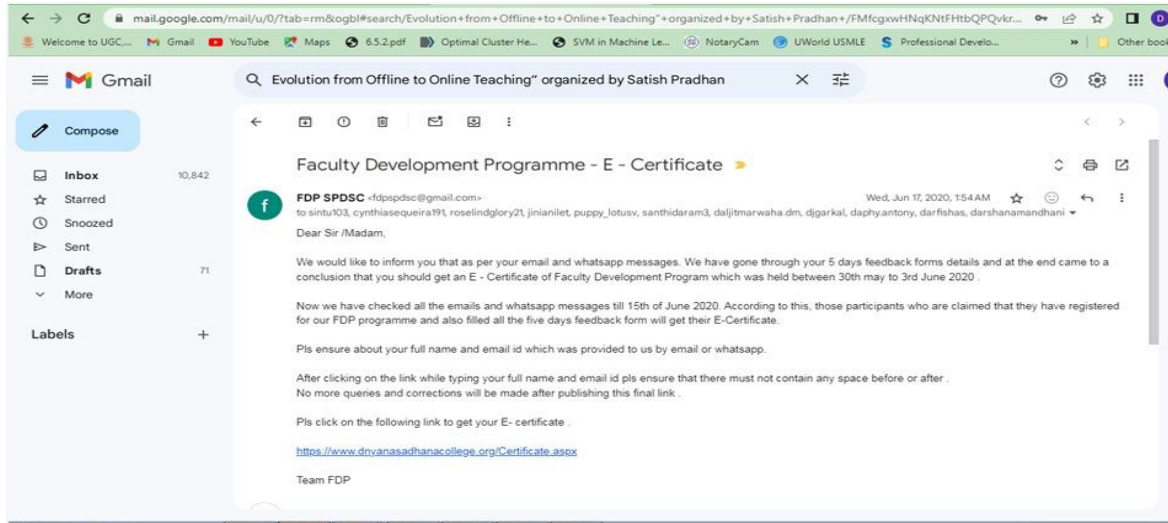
mail.google.com/mail/u/0/?tab=rm&ogbl#search/Evolution+from+Offline+to+Online+Teaching"+organized+by+Satish+Pradhan+/FMfcgxwHNqKNtFHtbQPQvkr...

Welcome to UGC,... Gmail YouTube Maps 6.5.2.pdf Optimal Cluster He... SVM in Machine Le... NotaryCam UWorld USMLE Professional Develo... » Other book

Gmail

Evolution from Offline to Online Teaching" organized by Satish Pradhan

Compose

Inbox 10,842
Starred
Snoozed
Sent
Drafts 71
More

Labels +

Faculty Development Programme - E - Certificate

FDP SPDSC <fdpspdsc@gmail.com> Wed, Jun 17, 2020, 1:54 AM
to sintu103, cynthiasequeira191, roselindglory21, jinianilet, puppy_lotusv, santhidaram3, daljitmarwaha.dm, djgarkal, daphy.antony, darfishas, darshanamandhani

Dear Sir /Madam,

We would like to inform you that as per your email and whatsapp messages. We have gone through your 5 days feedback forms details and at the end came to a conclusion that you should get an E - Certificate of Faculty Development Program which was held between 30th may to 3rd June 2020 .

Now we have checked all the emails and whatsapp messages till 15th of June 2020. According to this, those participants who are claimed that they have registered for our FDP programme and also filled all the five days feedback form will get their E-Certificate.

Pls ensure about your full name and email id which was provided to us by email or whatsapp.

After clicking on the link while typing your full name and email id pls ensure that there must not contain any space before or after .
No more queries and corrections will be made after publishing this final link .

Pls click on the following link to get your E- certificate .

https://www.dnyanasadhanacollege.org/Certificate.aspx

Team FDP